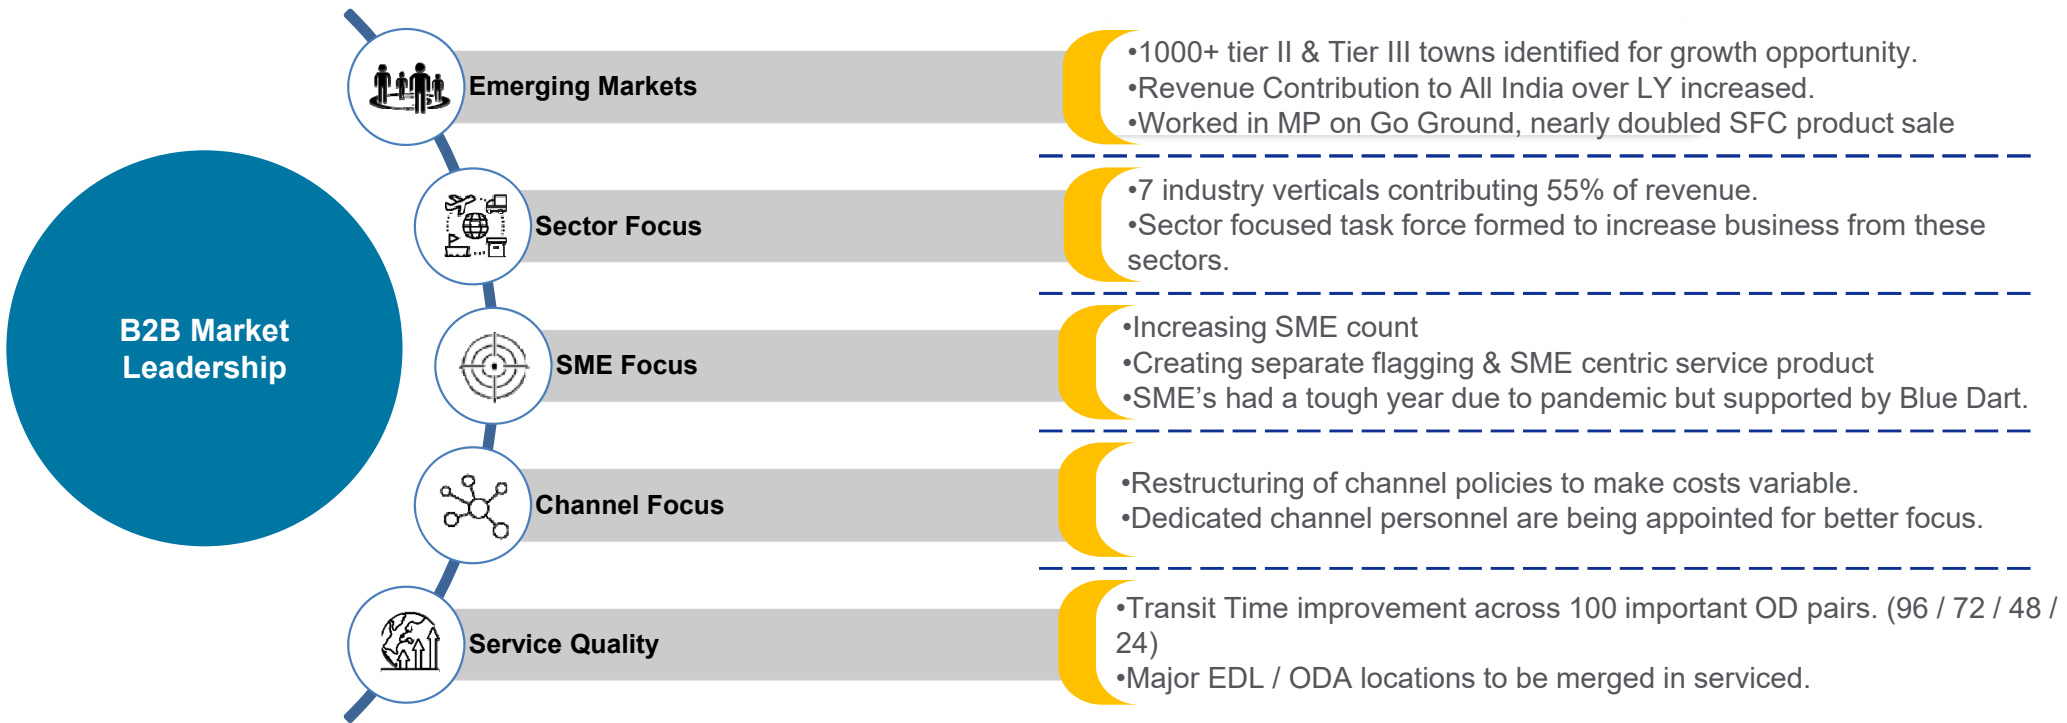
B2B Market Leadership

Emerging Markets

•1000+ tier II & Tier III towns identified for growth opportunity.
•Revenue Contribution to All India over LY increased.
•Worked in MP on Go Ground, nearly doubled SFC product sale

Sector Focus

•7 industry verticals contributing 55% of revenue.
•Sector focused task force formed to increase business from these sectors.

SME Focus

•Increasing SME count
•Creating separate flagging & SME centric service product
•SME's had a tough year due to pandemic but supported by Blue Dart.

Channel Focus

•Restructuring of channel policies to make costs variable.
•Dedicated channel personnel are being appointed for better focus.

Service Quality

•Transit Time improvement across 100 important OD pairs. (96 / 72 / 48 / 24)
•Major EDL / ODA locations to be merged in serviced.